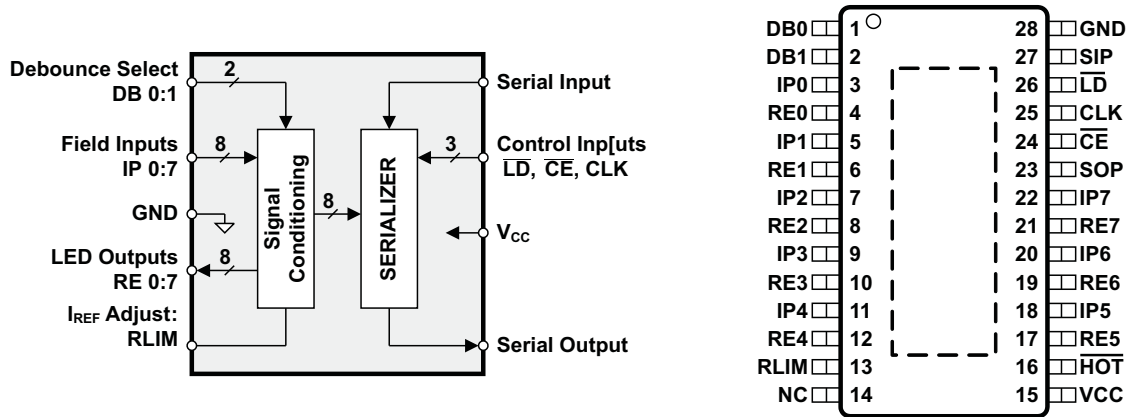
Debounce Select DB 0:1

2

Field Inputs IP 0:7

8

GND

LED Outputs RE 0:7

8

$I_{REF}$ Adjust: RLIM

Signal Conditioning

8

SERIALIZER

Serial Input

Control Inp[uts $\overline{LD}$, $\overline{CE}$, CLK

3

$V_{CC}$

Serial Output

| | | | |
|---|---|---|---|
| DB0 | 1 | 28 | GND |
| DB1 | 2 | 27 | SIP |
| IP0 | 3 | 26 | $\overline{LD}$ |
| RE0 | 4 | 25 | CLK |
| IP1 | 5 | 24 | $\overline{CE}$ |
| RE1 | 6 | 23 | SOP |
| IP2 | 7 | 22 | IP7 |
| RE2 | 8 | 21 | RE7 |
| IP3 | 9 | 20 | IP6 |
| RE3 | 10 | 19 | RE6 |
| IP4 | 11 | 18 | IP5 |
| RE4 | 12 | 17 | RE5 |
| RLIM | 13 | 16 | $\overline{HOT}$ |
| NC | 14 | 15 | VCC |